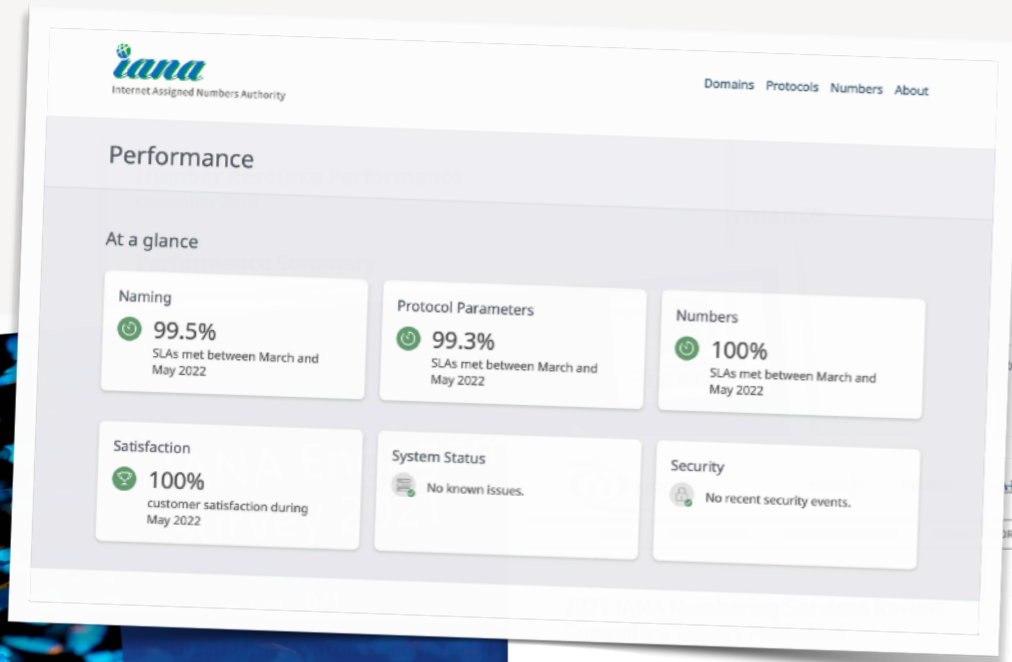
iana
Internet Assigned Numbers Authority

Domains Protocols Numbers About

Performance

At a glance

Naming
99.5%
SLAs met between March and May 2022

Protocol Parameters
99.3%
SLAs met between March and May 2022

Numbers
100%
SLAs met between March and May 2022

Satisfaction
100%
customer satisfaction during May 2022

System Status
No known issues.

Security
No recent security events.